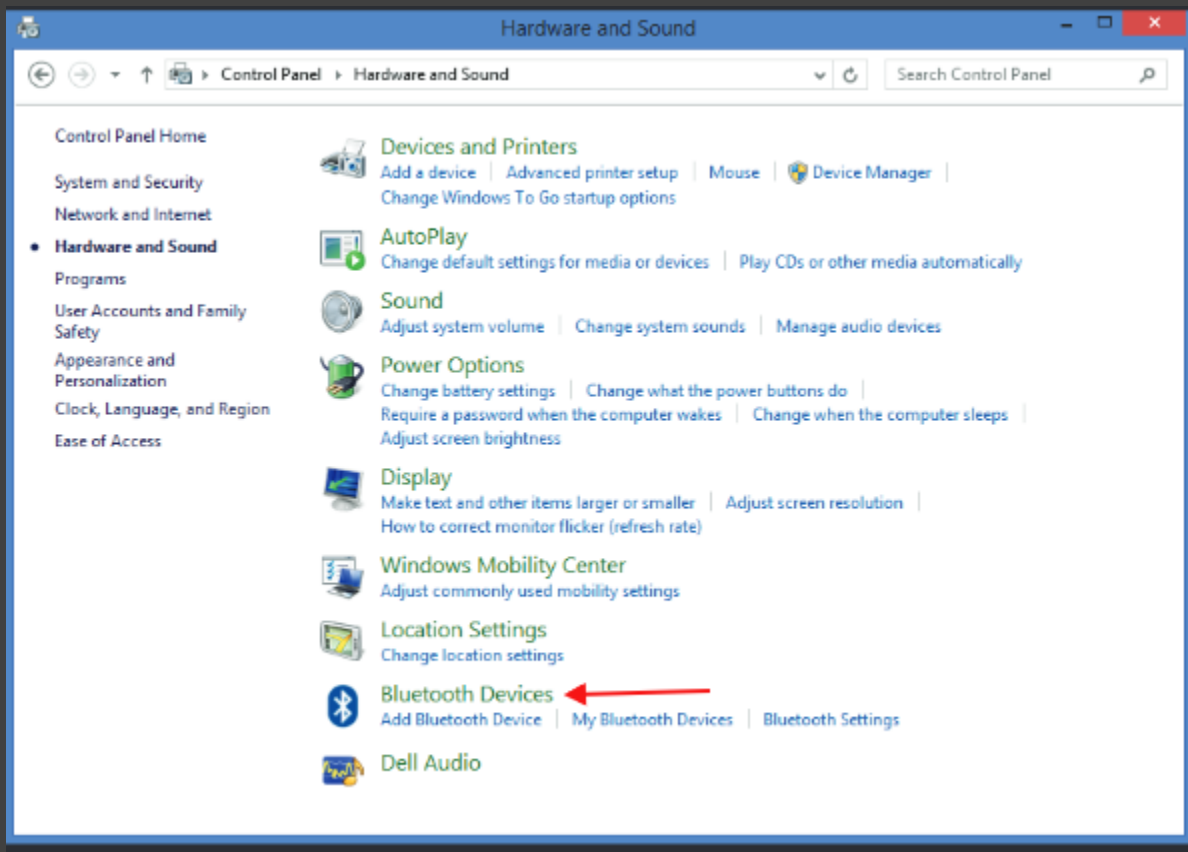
Hardware and Sound

Control Panel › Hardware and Sound

Search Control Panel

Control Panel Home

System and Security

Network and Internet

Hardware and Sound

Programs

User Accounts and Family Safety

Appearance and Personalization

Clock, Language, and Region

Ease of Access

Devices and Printers
Add a device | Advanced printer setup | Mouse | Device Manager |
Change Windows To Go startup options

AutoPlay
Change default settings for media or devices | Play CDs or other media automatically

Sound
Adjust system volume | Change system sounds | Manage audio devices

Power Options
Change battery settings | Change what the power buttons do |
Require a password when the computer wakes | Change when the computer sleeps |
Adjust screen brightness

Display
Make text and other items larger or smaller | Adjust screen resolution |
How to correct monitor flicker (refresh rate)

Windows Mobility Center
Adjust commonly used mobility settings

Location Settings
Change location settings

Bluetooth Devices
Add Bluetooth Device | My Bluetooth Devices | Bluetooth Settings

Dell Audio